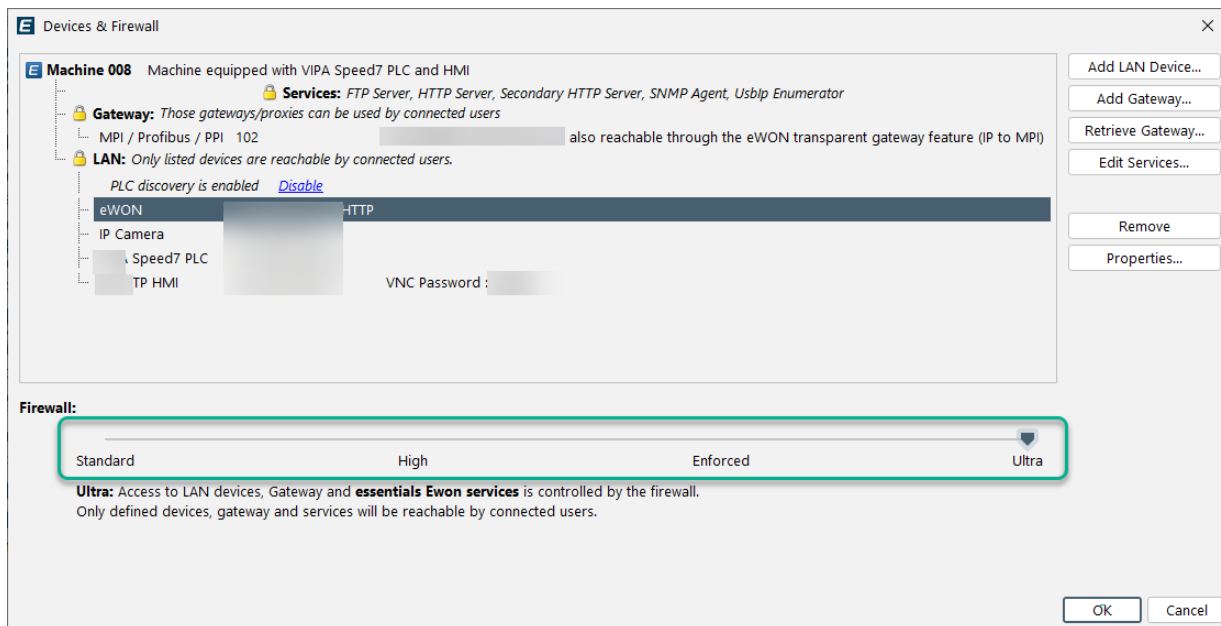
Devices & Firewall

Machine 008 Machine equipped with VIPA Speed7 PLC and HMI

Services: FTP Server, HTTP Server, Secondary HTTP Server, SNMP Agent, UsbIp Enumerator

Gateway: Those gateways/proxies can be used by connected users

MPI / Profibus / PPI 102 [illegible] also reachable through the eWON transparent gateway feature (IP to MPI)

LAN: Only listed devices are reachable by connected users.

PLC discovery is enabled Disable

eWON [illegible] HTTP

IP Camera

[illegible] Speed7 PLC

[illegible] TP HMI VNC Password : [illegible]

Add LAN Device...

Add Gateway...

Retrieve Gateway...

Edit Services...

Remove

Properties...

Firewall:

Standard High Enforced Ultra

Ultra: Access to LAN devices, Gateway and essentials Ewon services is controlled by the firewall.
Only defined devices, gateway and services will be reachable by connected users.

OK Cancel